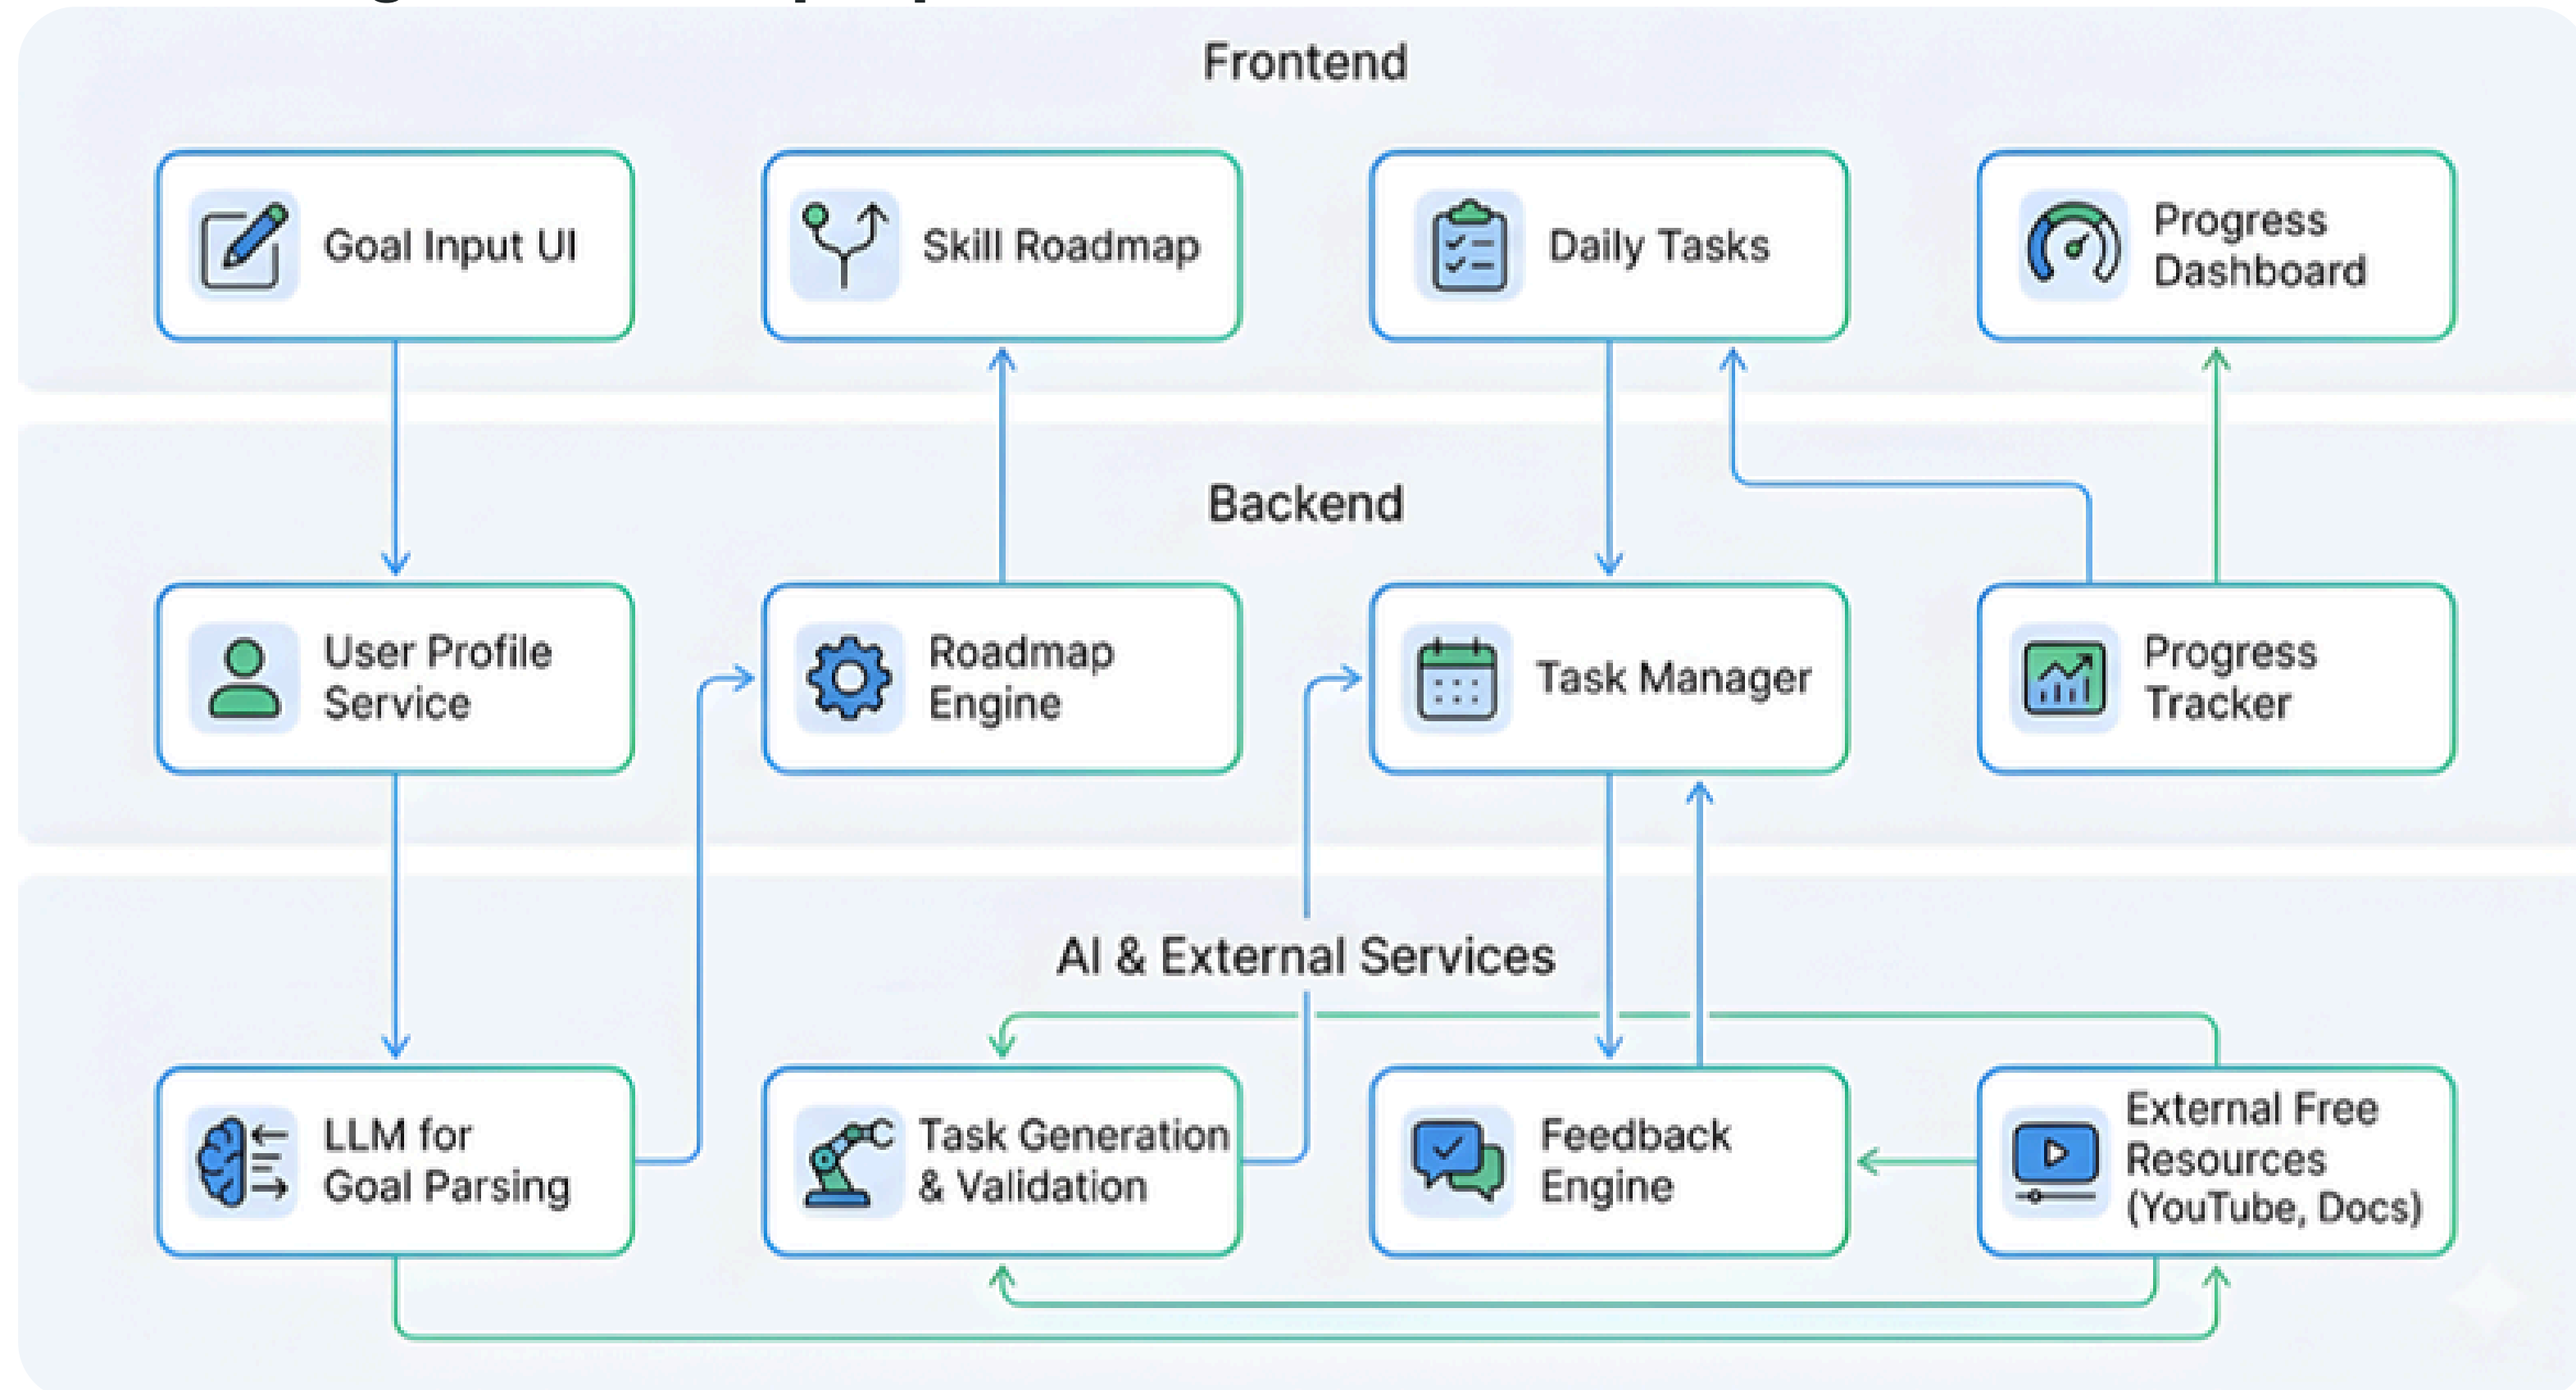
Frontend

Goal Input UI

Skill Roadmap

Daily Tasks

Progress Dashboard

Backend

User Profile Service

Roadmap Engine

Task Manager

Progress Tracker

AI & External Services

LLM for Goal Parsing

Task Generation & Validation

Feedback Engine

External Free Resources (YouTube, Docs)